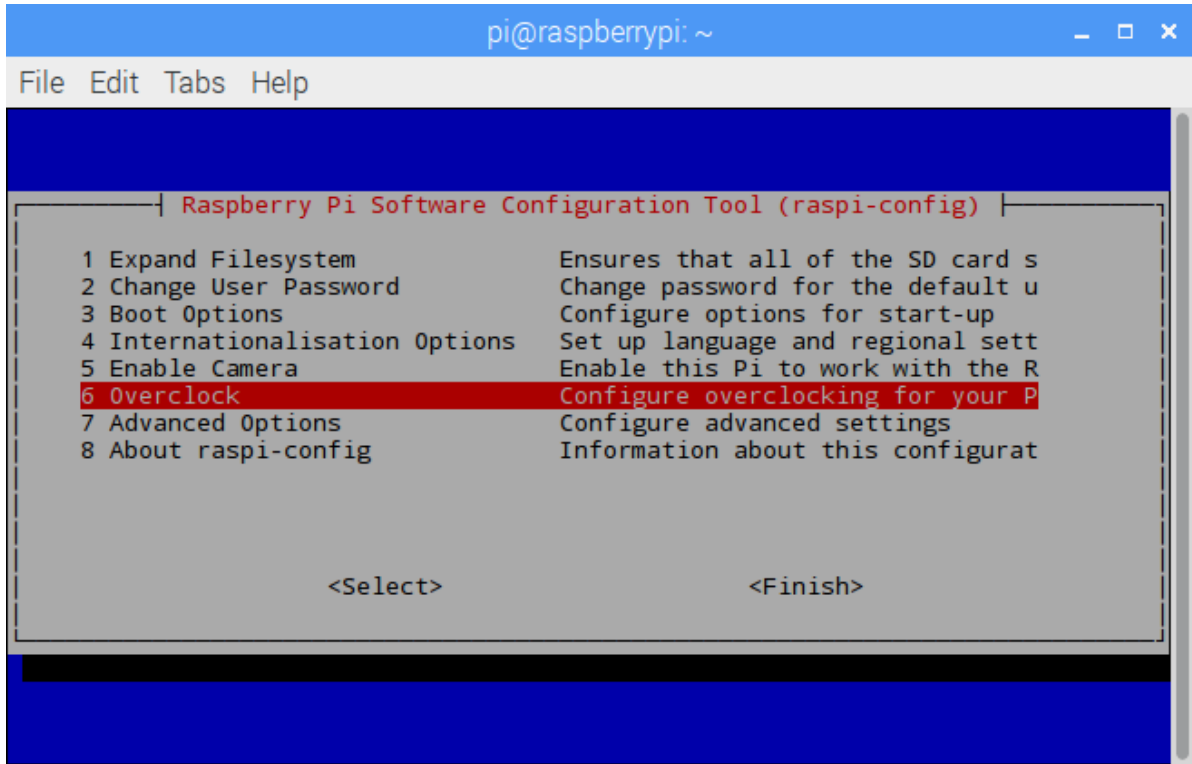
pi@raspberrypi: ~

File Edit Tabs Help

Raspberry Pi Software Configuration Tool (raspi-config)

| | |
|---|---|
| 1 Expand Filesystem | Ensures that all of the SD card s |
| 2 Change User Password | Change password for the default u |
| 3 Boot Options | Configure options for start-up |
| 4 Internationalisation Options | Set up language and regional sett |
| 5 Enable Camera | Enable this Pi to work with the R |
| 6 Overclock | Configure overclocking for your P |
| 7 Advanced Options | Configure advanced settings |
| 8 About raspi-config | Information about this configurat |

<Select> <Finish>